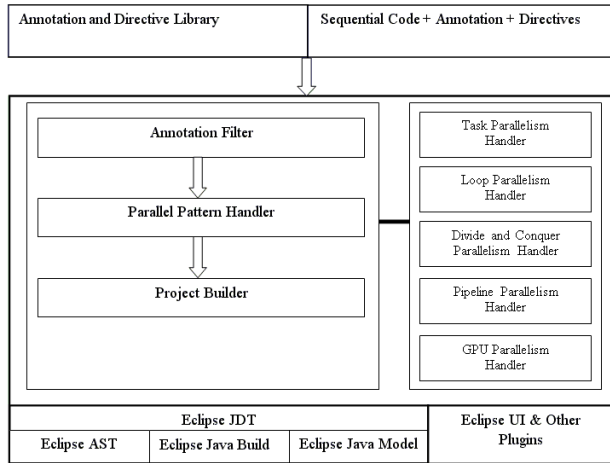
Annotation and Directive Library

Sequential Code + Annotation + Directives

Annotation Filter

Parallel Pattern Handler

Project Builder

Task Parallelism Handler

Loop Parallelism Handler

Divide and Conquer Parallelism Handler

Pipeline Parallelism Handler

GPU Parallelism Handler

Eclipse JDT

Eclipse AST

Eclipse Java Build

Eclipse Java Model

Eclipse UI & Other Plugins